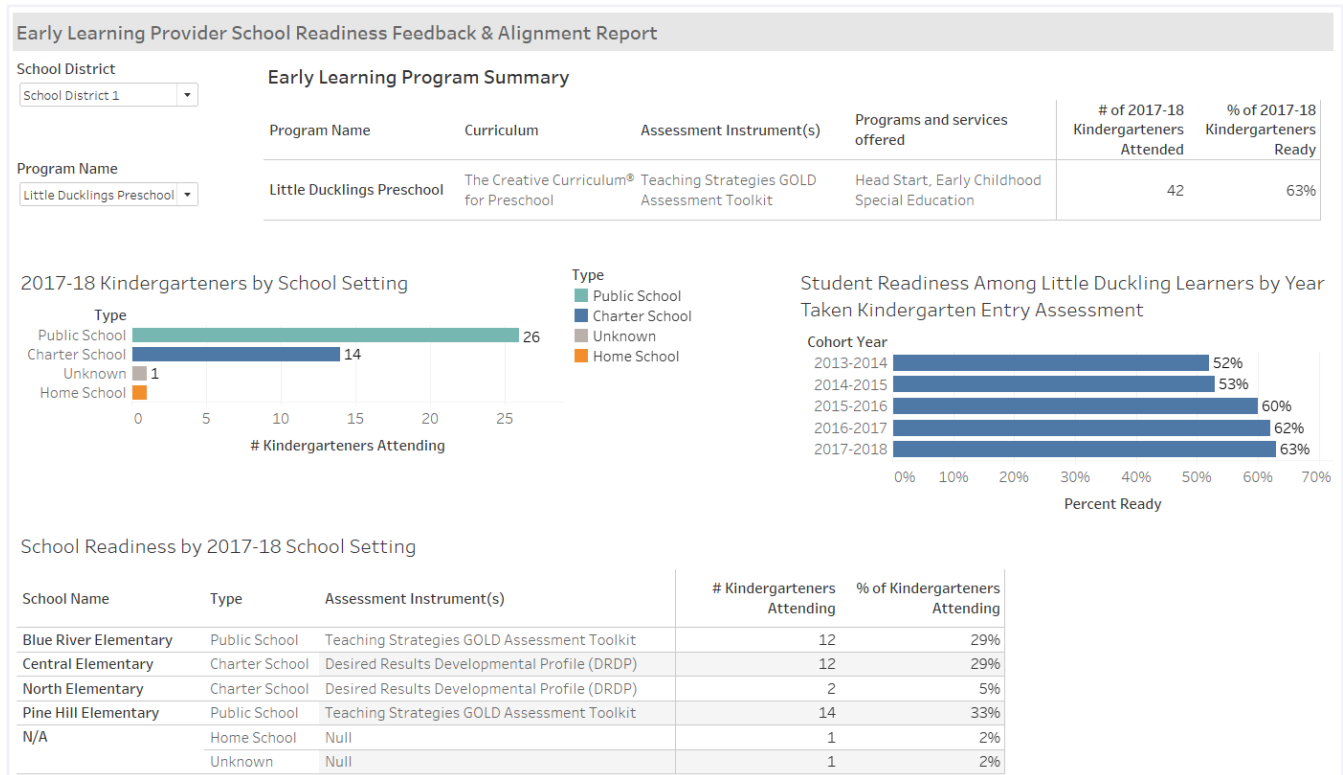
Early Learning Provider School Readiness Feedback & Alignment Report

School District
School District 1

Program Name
Little Ducklings Preschool

Early Learning Program Summary

| Program Name | Curriculum | Assessment Instrument(s) | Programs and services offered | # of 2017-18 Kindergarteners Attended | % of 2017-18 Kindergarteners Ready |
|---|---|---|---|---|---|
| Little Ducklings Preschool | The Creative Curriculum® for Preschool | Teaching Strategies GOLD Assessment Toolkit | Head Start, Early Childhood Special Education | 42 | 63% |

2017-18 Kindergarteners by School Setting

Type
Public School 26
Charter School 14
Unknown 1
Home School

0 5 10 15 20 25
# Kindergarteners Attending

Type
Public School
Charter School
Unknown
Home School

Student Readiness Among Little Duckling Learners by Year Taken Kindergarten Entry Assessment

Cohort Year
2013-2014 52%
2014-2015 53%
2015-2016 60%
2016-2017 62%
2017-2018 63%

0% 10% 20% 30% 40% 50% 60% 70%
Percent Ready

School Readiness by 2017-18 School Setting

| School Name | Type | Assessment Instrument(s) | # Kindergarteners Attending | % of Kindergarteners Attending |
|---|---|---|---|---|
| Blue River Elementary | Public School | Teaching Strategies GOLD Assessment Toolkit | 12 | 29% |
| Central Elementary | Charter School | Desired Results Developmental Profile (DRDP) | 12 | 29% |
| North Elementary | Charter School | Desired Results Developmental Profile (DRDP) | 2 | 5% |
| Pine Hill Elementary | Public School | Teaching Strategies GOLD Assessment Toolkit | 14 | 33% |
| N/A | Home School | Null | 1 | 2% |
| | Unknown | Null | 1 | 2% |